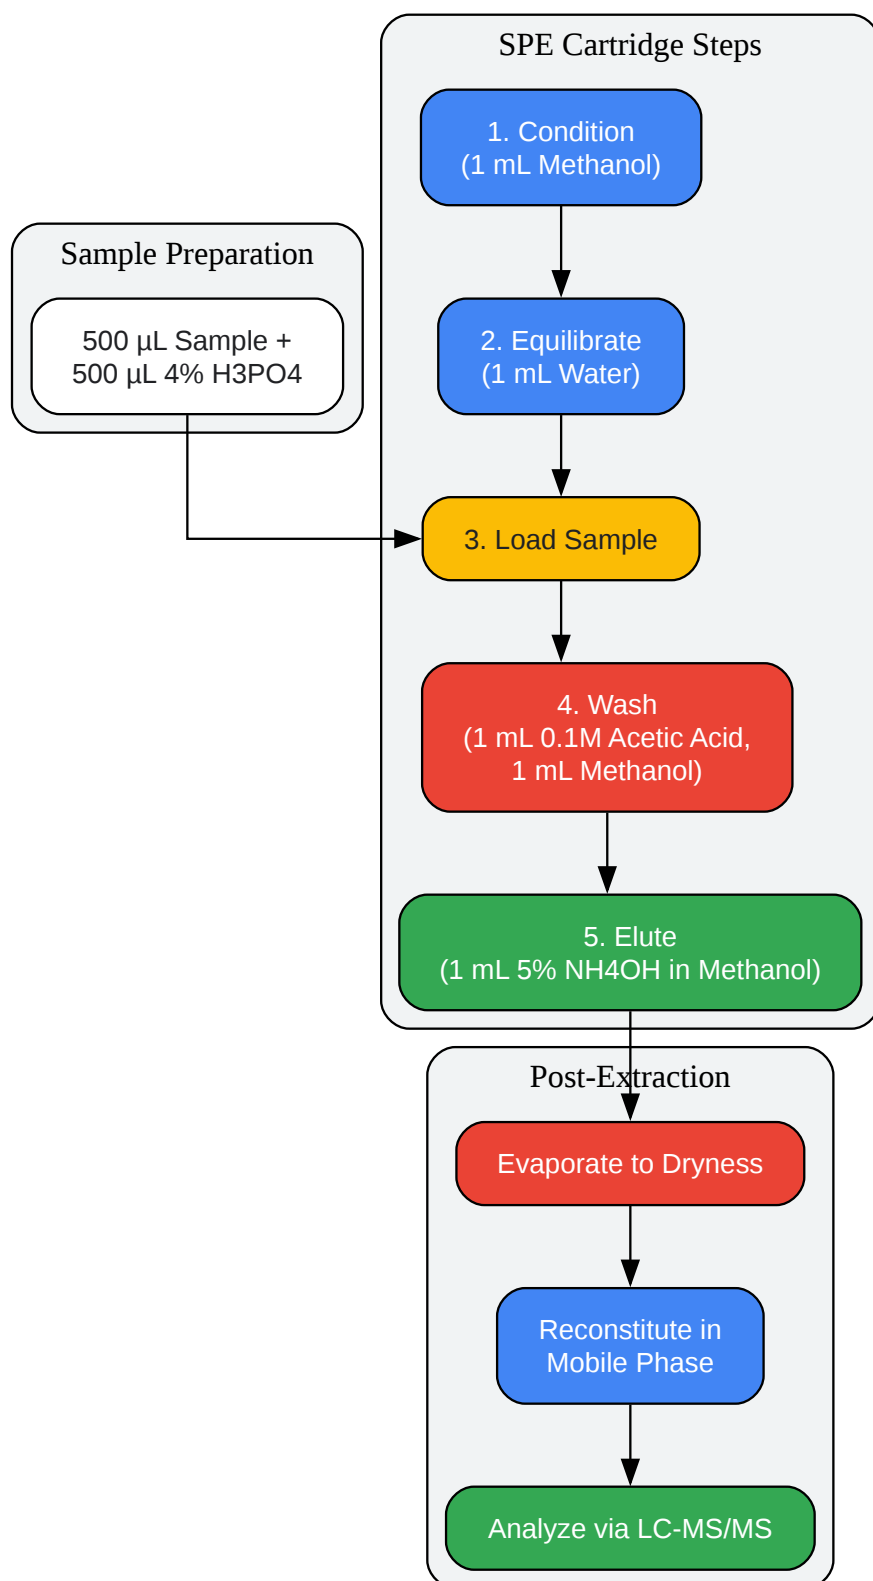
Sample Preparation

500 µL Sample +
500 µL 4% H3PO4

SPE Cartridge Steps

1. Condition
(1 mL Methanol)

2. Equilibrate
(1 mL Water)

3. Load Sample

4. Wash
(1 mL 0.1M Acetic Acid,
1 mL Methanol)

5. Elute
(1 mL 5% NH4OH in Methanol)

Post-Extraction

Evaporate to Dryness

Reconstitute in
Mobile Phase

Analyze via LC-MS/MS